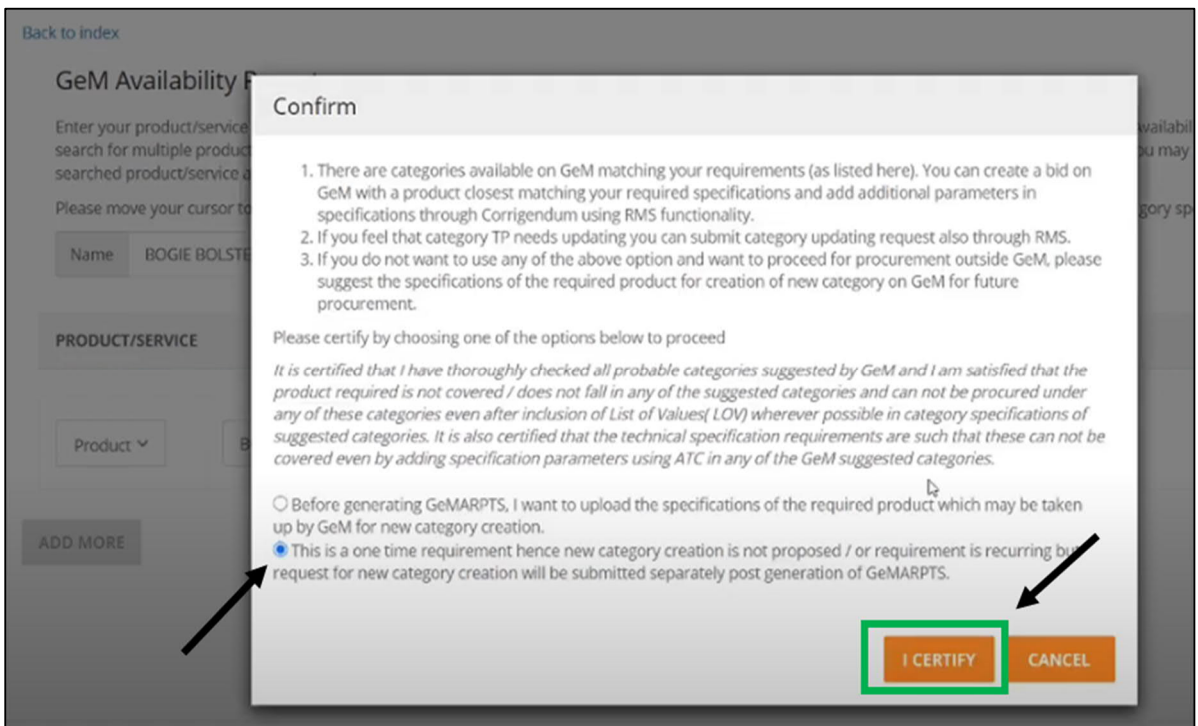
Back to index

GeM Availability R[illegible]

Enter your product/service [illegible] search for multiple product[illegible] searched product/service a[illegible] availabil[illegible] you may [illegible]

Please move your cursor to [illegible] gory sp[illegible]

Name BOGIE BOLSTE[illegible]

PRODUCT/SERVICE

Product

ADD MORE

Confirm

1. There are categories available on GeM matching your requirements (as listed here). You can create a bid on GeM with a product closest matching your required specifications and add additional parameters in specifications through Corrigendum using RMS functionality.
2. If you feel that category TP needs updating you can submit category updating request also through RMS.
3. If you do not want to use any of the above option and want to proceed for procurement outside GeM, please suggest the specifications of the required product for creation of new category on GeM for future procurement.

Please certify by choosing one of the options below to proceed

It is certified that I have thoroughly checked all probable categories suggested by GeM and I am satisfied that the product required is not covered / does not fall in any of the suggested categories and can not be procured under any of these categories even after inclusion of List of Values( LOV) wherever possible in category specifications of suggested categories. It is also certified that the technical specification requirements are such that these can not be covered even by adding specification parameters using ATC in any of the GeM suggested categories.

Before generating GeMARPTS, I want to upload the specifications of the required product which may be taken up by GeM for new category creation.

This is a one time requirement hence new category creation is not proposed / or requirement is recurring bu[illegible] request for new category creation will be submitted separately post generation of GeMARPTS.

I CERTIFY

CANCEL